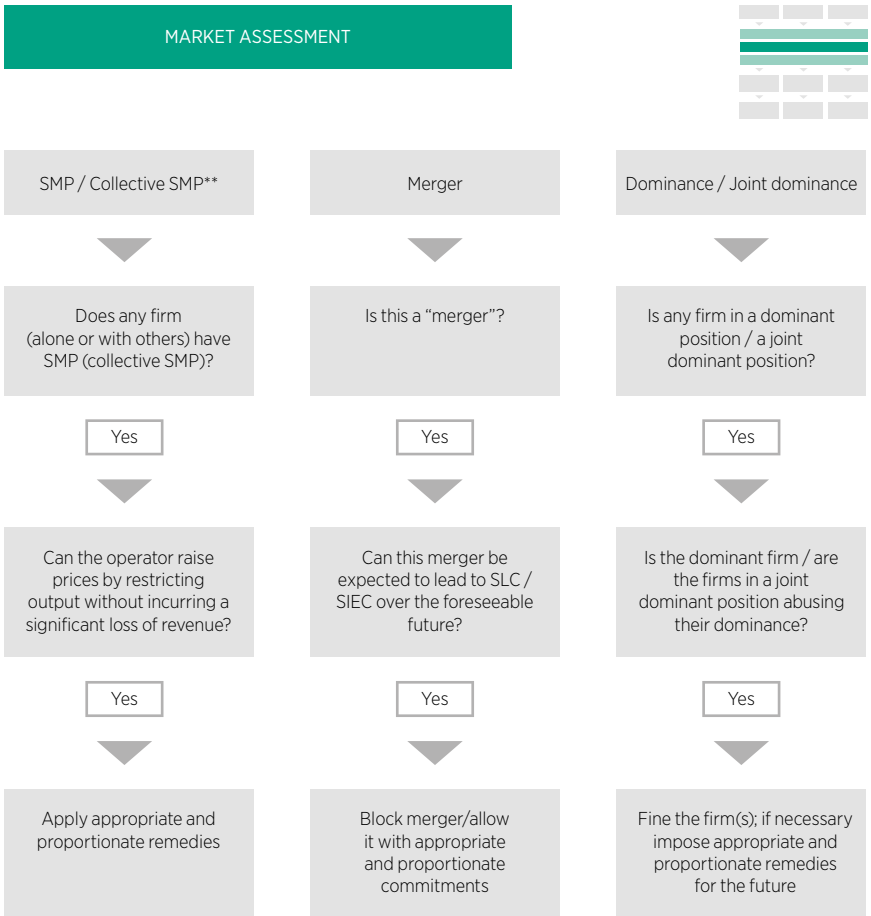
MARKET ASSESSMENT

SMP / Collective SMP**

Does any firm (alone or with others) have SMP (collective SMP)?

Yes

Can the operator raise prices by restricting output without incurring a significant loss of revenue?

Yes

Apply appropriate and proportionate remedies

Merger

Is this a "merger"?

Yes

Can this merger be expected to lead to SLC / SIEC over the foreseeable future?

Yes

Block merger/allow it with appropriate and proportionate commitments

Dominance / Joint dominance

Is any firm in a dominant position / a joint dominant position?

Yes

Is the dominant firm / are the firms in a joint dominant position abusing their dominance?

Yes

Fine the firm(s); if necessary impose appropriate and proportionate remedies for the future